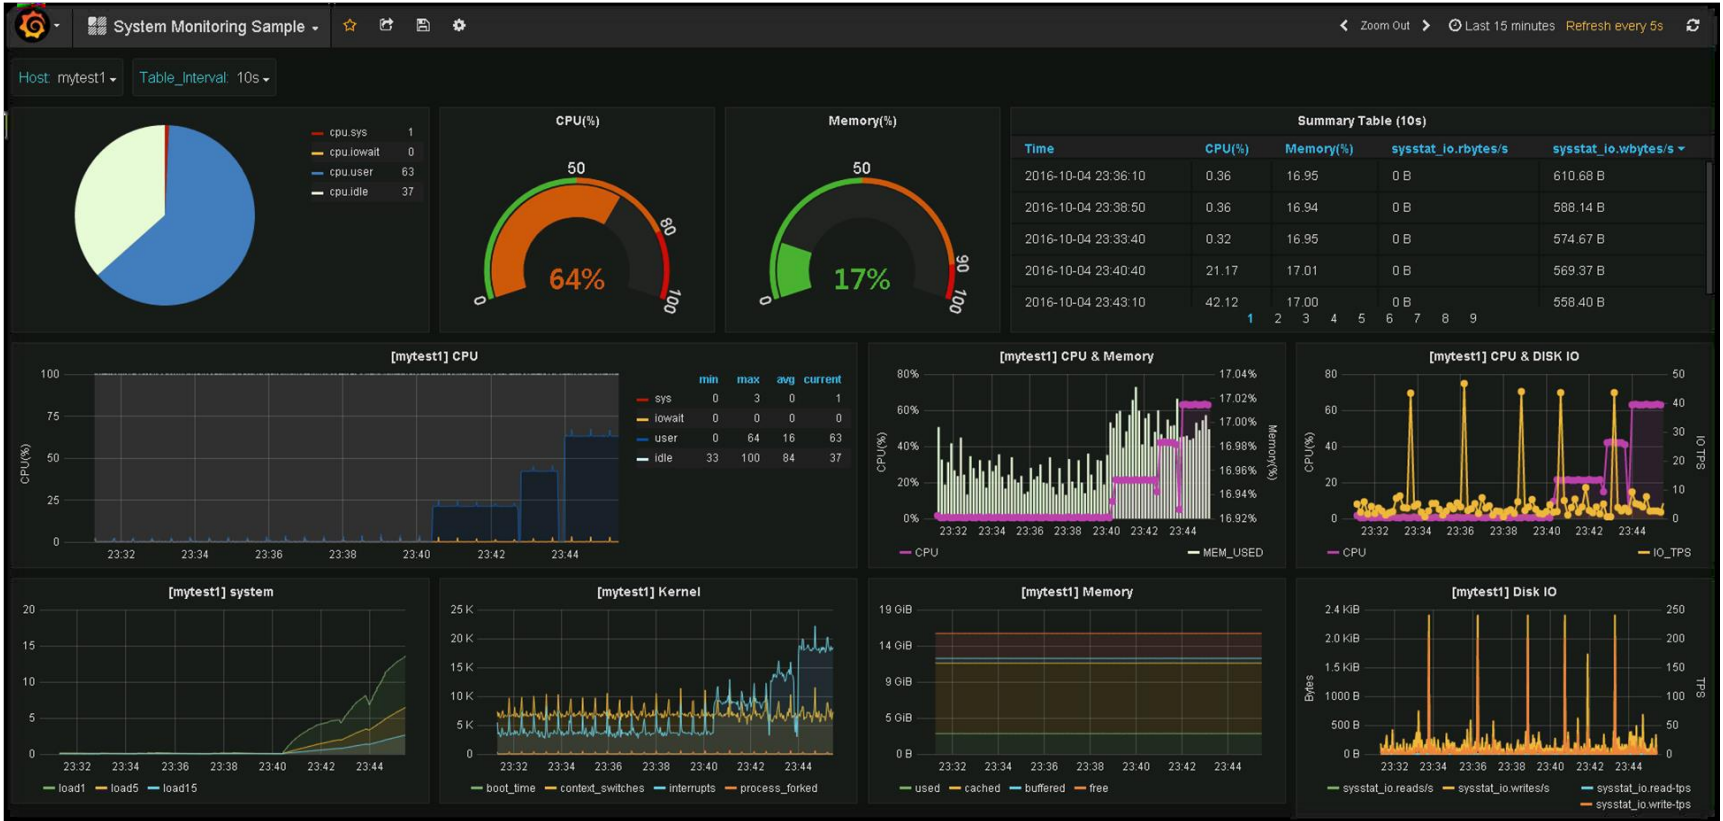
System Monitoring Sample

Zoom Out

Last 15 minutes Refresh every 5s

Host: mytest1

Table_Interval: 10s

cpu.sys 1
cpu.iowait 0
cpu.user 63
cpu.idle 37

CPU(%)

50
80
0
100
64%

Memory(%)

50
90
0
100
17%

Summary Table (10s)

| Time | CPU(%) | Memory(%) | sysstat_io.rbytes/s | sysstat_io.wbytes/s |
|---|---|---|---|---|
| 2016-10-04 23:36:10 | 0.36 | 16.95 | 0 B | 610.68 B |
| 2016-10-04 23:38:50 | 0.36 | 16.94 | 0 B | 588.14 B |
| 2016-10-04 23:33:40 | 0.32 | 16.95 | 0 B | 574.67 B |
| 2016-10-04 23:40:40 | 21.17 | 17.01 | 0 B | 569.37 B |
| 2016-10-04 23:43:10 | 42.12 | 17.00 | 0 B | 558.40 B |

1 2 3 4 5 6 7 8 9

[mytest1] CPU

100
75
50
25
0
CPU(%)
23:32 23:34 23:36 23:38 23:40 23:42 23:44

| | min | max | avg | current |
|---|---|---|---|---|
| sys | 0 | 3 | 0 | 1 |
| iowait | 0 | 0 | 0 | 0 |
| user | 0 | 64 | 16 | 63 |
| idle | 33 | 100 | 84 | 37 |

[mytest1] CPU & Memory

80% 60% 40% 20% 0%
CPU(%)
17.04% 17.02% 17.00% 16.98% 16.96% 16.94% 16.92%
Memory(%)
23:32 23:34 23:36 23:38 23:40 23:42 23:44
CPU MEM_USED

[mytest1] CPU & DISK IO

80 60 40 20 0
CPU(%)
50 40 30 20 10 0
IO TPS
23:32 23:34 23:36 23:38 23:40 23:42 23:44
CPU IO_TPS

[mytest1] system

20 15 10 5 0
23:32 23:34 23:36 23:38 23:40 23:42 23:44
load1 load5 load15

[mytest1] Kernel

25 K 20 K 15 K 10 K 5 K 0
23:32 23:34 23:36 23:38 23:40 23:42 23:44
boot_time context_switches interrupts process_forked

[mytest1] Memory

19 GiB 14 GiB 9 GiB 5 GiB 0 B
23:32 23:34 23:36 23:38 23:40 23:42 23:44
used cached buffered free

[mytest1] Disk IO

2.4 KiB 2.0 KiB 1.5 KiB 1000 B 500 B 0 B
Bytes
250 200 150 100 50 0
TPS
23:32 23:34 23:36 23:38 23:40 23:42 23:44
sysstat_io.reads/s sysstat_io.writes/s sysstat_io.read-tps sysstat_io.write-tps